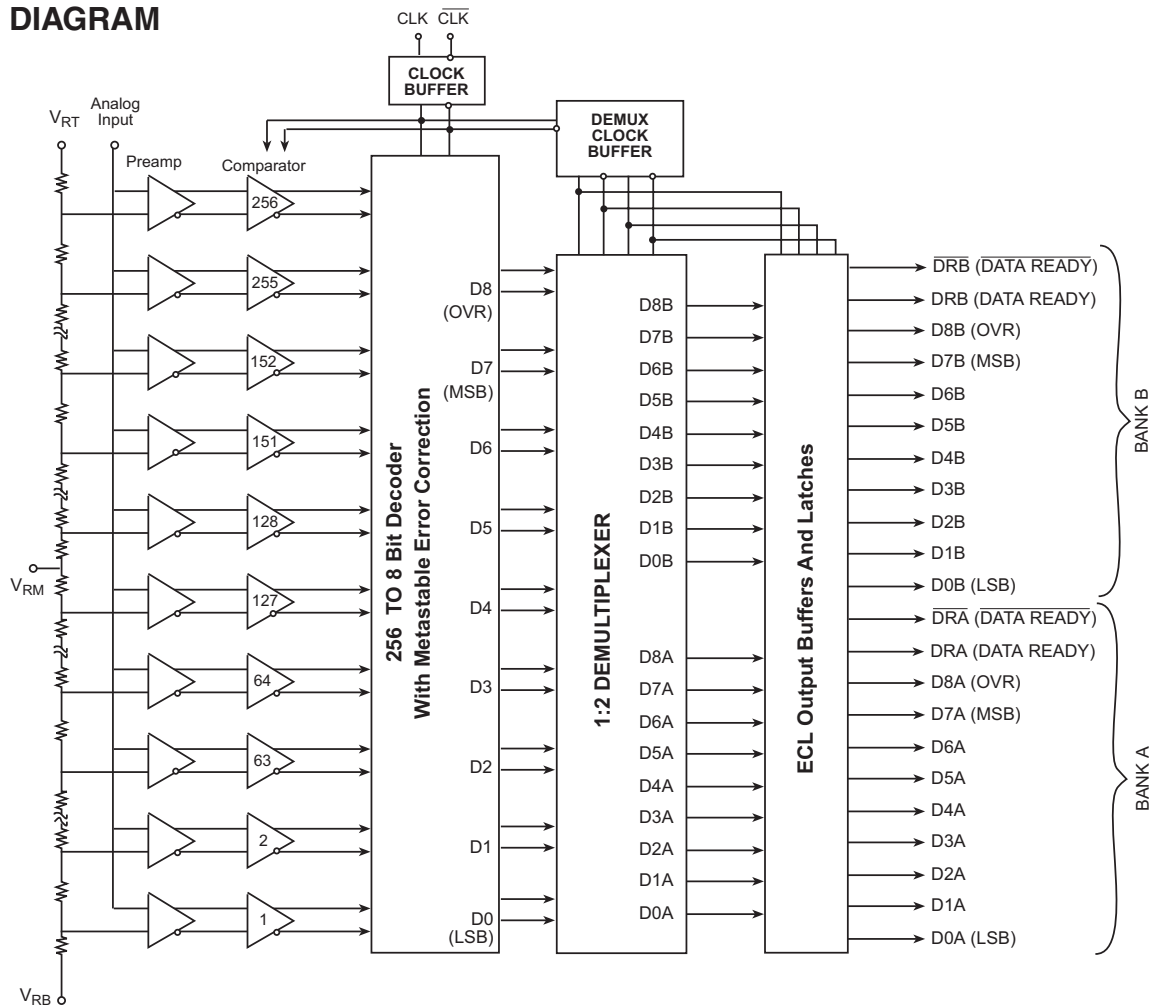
DIAGRAM

CLK $\overline{CLK}$

CLOCK BUFFER

DEMUX CLOCK BUFFER

$V_{RT}$ Analog Input

Preamp

Comparator

256

255

152

151

128

127

64

63

2

1

$V_{RM}$

$V_{RB}$

256 TO 8 Bit Decoder With Metastable Error Correction

D8 (OVR)

D7 (MSB)

D6

D5

D4

D3

D2

D1

D0 (LSB)

1:2 DEMULTIPLEXER

D8B

D7B

D6B

D5B

D4B

D3B

D2B

D1B

D0B

D8A

D7A

D6A

D5A

D4A

D3A

D2A

D1A

D0A

ECL Output Buffers And Latches

$\overline{DRB}$ ($\overline{DATA READY}$)

DRB (DATA READY)

D8B (OVR)

D7B (MSB)

D6B

D5B

D4B

D3B

D2B

D1B

D0B (LSB)

$\overline{DRA}$ ($\overline{DATA READY}$)

DRA (DATA READY)

D8A (OVR)

D7A (MSB)

D6A

D5A

D4A

D3A

D2A

D1A

D0A (LSB)

BANK B

BANK A